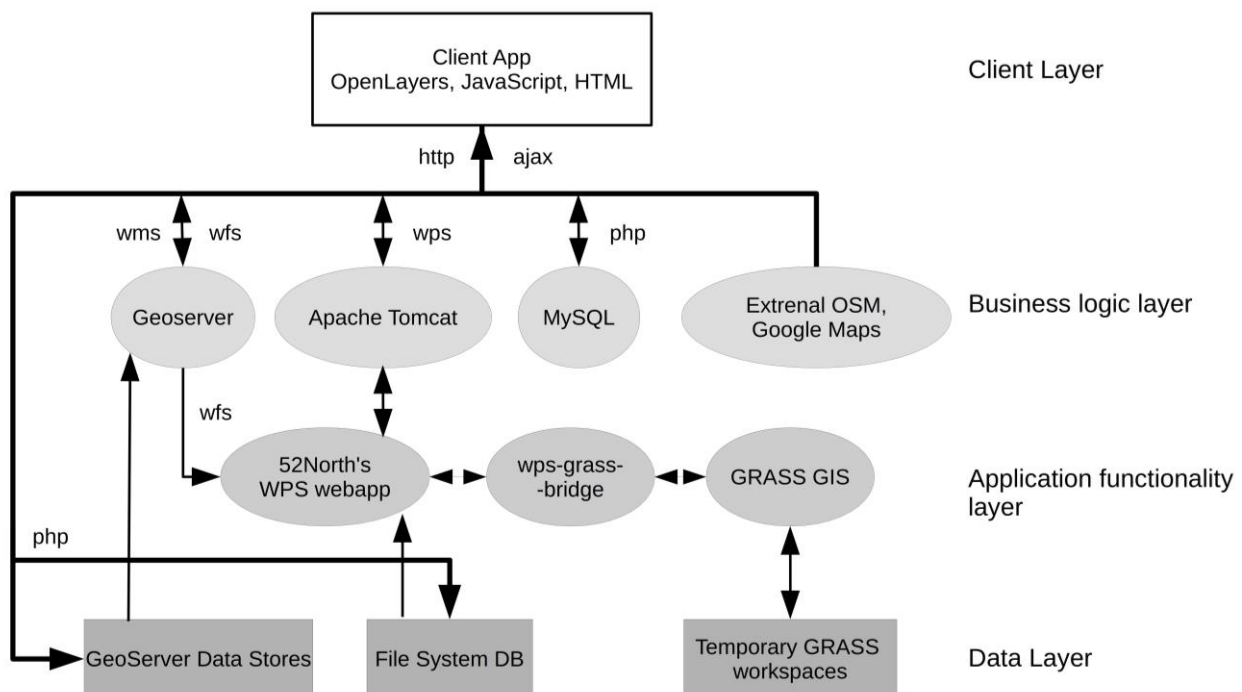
Client App
OpenLayers, JavaScript, HTML

Client Layer

http ajax

wms wfs

wps

php

Geoserver

Apache Tomcat

MySQL

Extrenal OSM, Google Maps

Business logic layer

wfs

52North's WPS webapp

wps-grass--bridge

GRASS GIS

Application functionality layer

php

GeoServer Data Stores

File System DB

Temporary GRASS workspaces

Data Layer